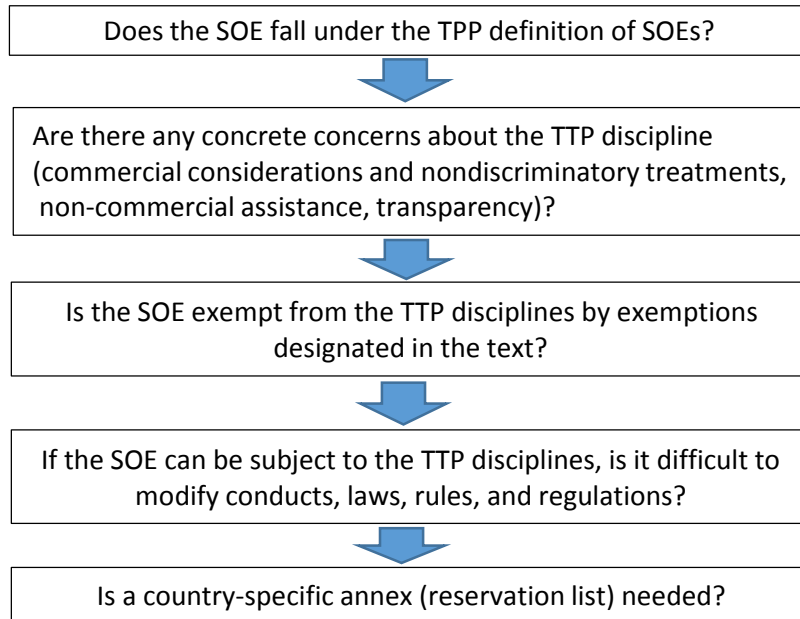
Does the SOE fall under the TPP definition of SOEs?

Are there any concrete concerns about the TTP discipline (commercial considerations and nondiscriminatory treatments, non-commercial assistance, transparency)?

Is the SOE exempt from the TTP disciplines by exemptions designated in the text?

If the SOE can be subject to the TTP disciplines, is it difficult to modify conducts, laws, rules, and regulations?

Is a country-specific annex (reservation list) needed?